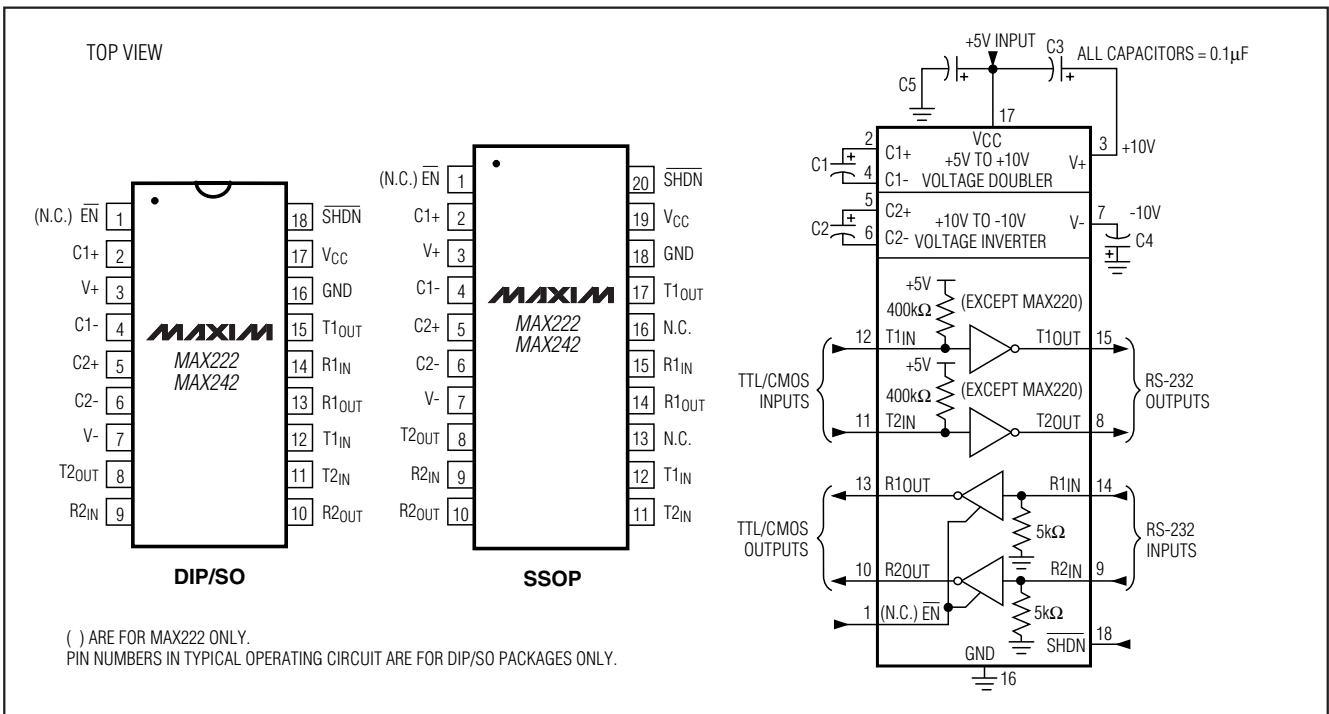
TOP VIEW

(N.C.) $\overline{EN}$ 1
C1+ 2
V+ 3
C1- 4
C2+ 5
C2- 6
V- 7
$T2_{OUT}$ 8
$R2_{IN}$ 9

18 $\overline{SHDN}$
17 $V_{CC}$
16 GND
15 $T1_{OUT}$
14 $R1_{IN}$
13 $R1_{OUT}$
12 $T1_{IN}$
11 $T2_{IN}$
10 $R2_{OUT}$

MAXIM
MAX222
MAX242

DIP/SO

(N.C.) $\overline{EN}$ 1
C1+ 2
V+ 3
C1- 4
C2+ 5
C2- 6
V- 7
$T2_{OUT}$ 8
$R2_{IN}$ 9
$R2_{OUT}$ 10

20 $\overline{SHDN}$
19 $V_{CC}$
18 GND
17 $T1_{OUT}$
16 N.C.
15 $R1_{IN}$
14 $R1_{OUT}$
13 N.C.
12 $T1_{IN}$
11 $T2_{IN}$

MAXIM
MAX222
MAX242

SSOP

+5V INPUT
C3
ALL CAPACITORS = 0.1μF
C5
17
VCC
2 C1+
C1
4 C1-
+5V TO +10V VOLTAGE DOUBLER
3 V+ +10V
5 C2+
C2
6 C2-
+10V TO -10V VOLTAGE INVERTER
V- 7 -10V
C4
+5V
400kΩ
(EXCEPT MAX220)
12 $T1_{IN}$
$T1_{OUT}$ 15
+5V
400kΩ
(EXCEPT MAX220)
TTL/CMOS INPUTS
RS-232 OUTPUTS
11 $T2_{IN}$
$T2_{OUT}$ 8
13 $R1_{OUT}$
$R1_{IN}$ 14
5kΩ
TTL/CMOS OUTPUTS
RS-232 INPUTS
10 $R2_{OUT}$
$R2_{IN}$ 9
1 (N.C.) $\overline{EN}$
5kΩ
$\overline{SHDN}$ 18
GND
16

( ) ARE FOR MAX222 ONLY.
PIN NUMBERS IN TYPICAL OPERATING CIRCUIT ARE FOR DIP/SO PACKAGES ONLY.